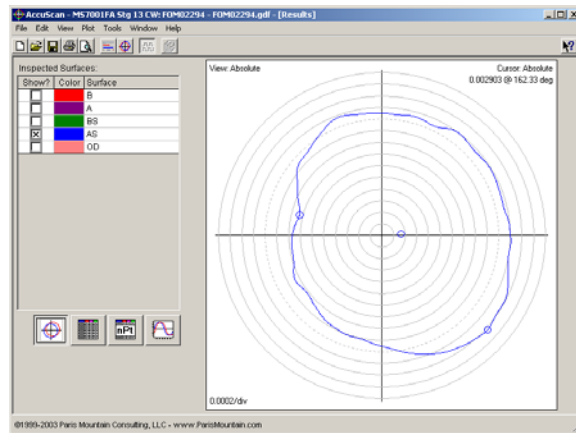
AccuScan - MS7001FA Stg 13 CW: FOM02294 - FOM02294.gdf - [Results]

File Edit View Plot Tools Window Help

Inspected Surfaces:

| Show? | Color | Surface |
|---|---|---|
| ☐ | | B |
| ☐ | | A |
| ☐ | | BS |
| ☒ | | AS |
| ☐ | | OD |

nPt

View: Absolute

Cursor: Absolute
0.002903 @ 162.33 deg

0.0002/div

©1999-2003 Paris Mountain Consulting, LLC - www.ParisMountain.com